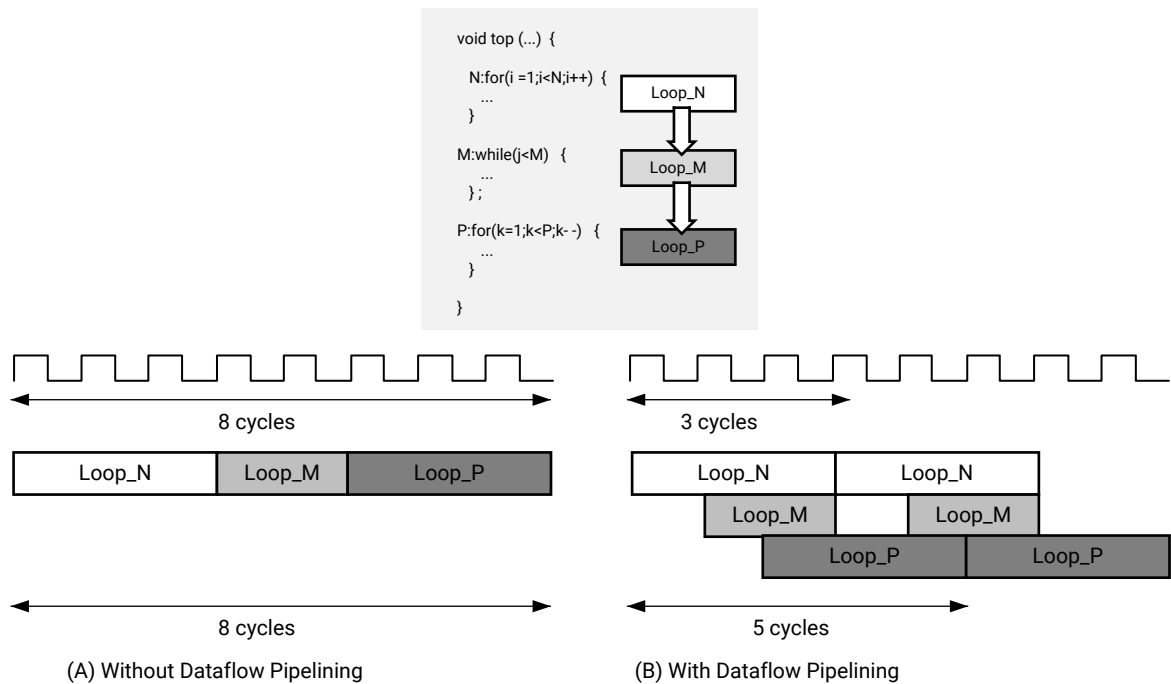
void top (...) {

N:for(i =1;i<N;i++) {
...
}

M:while(j<M) {
...
};

P:for(k=1;k<P;k- -) {
...
}

}

Loop_N

Loop_M

Loop_P

8 cycles

Loop_N Loop_M Loop_P

8 cycles

(A) Without Dataflow Pipelining

3 cycles

Loop_N Loop_N

Loop_M Loop_M

Loop_P Loop_P

5 cycles

(B) With Dataflow Pipelining